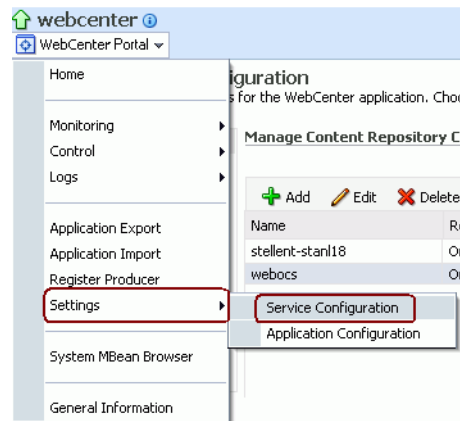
webcenter
WebCenter Portal

Home

Monitoring
Control
Logs

Application Export
Application Import
Register Producer
Settings

System MBean Browser

General Information

iguration
s for the WebCenter application. Choo

Manage Content Repository C

Add Edit Delete

| Name | R |
|---|---|
| stellent-stanl18 | O |
| webocs | O |

Service Configuration
Application Configuration